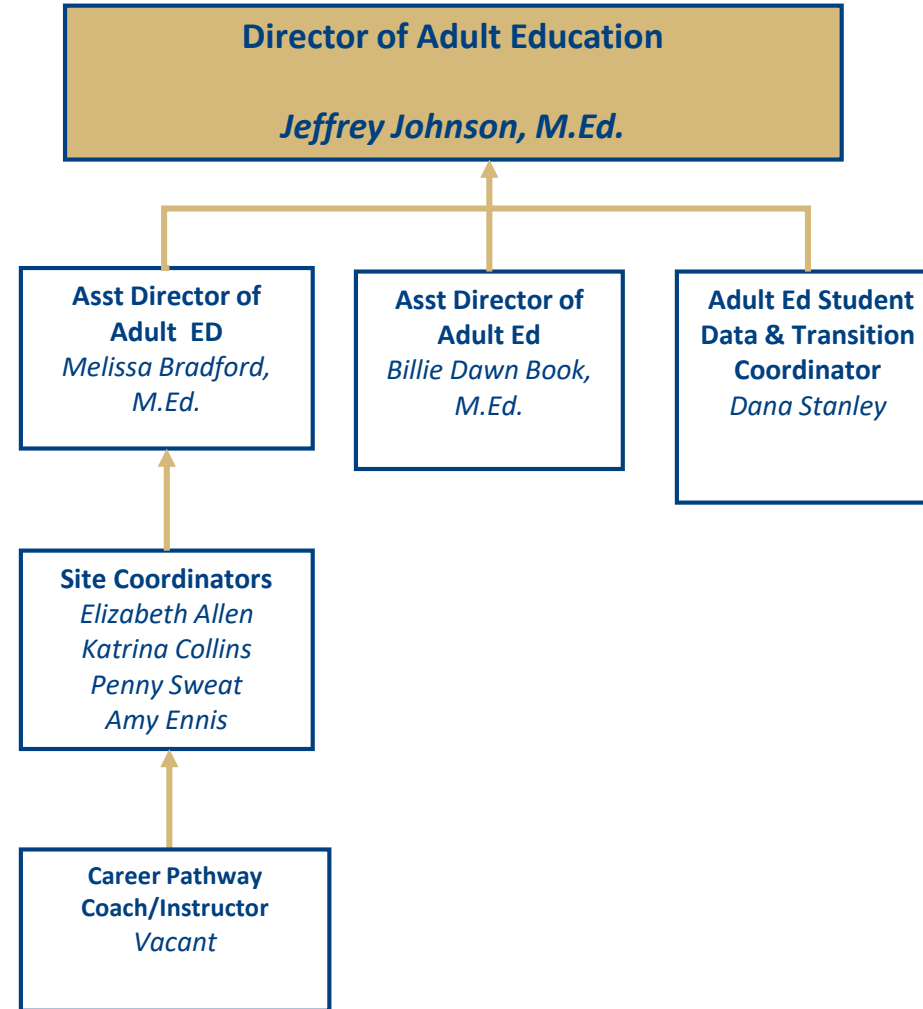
Director of Adult Education

Jeffrey Johnson, M.Ed.

Asst Director of Adult ED
Melissa Bradford, M.Ed.

Asst Director of Adult Ed
Billie Dawn Book, M.Ed.

Adult Ed Student Data & Transition Coordinator
Dana Stanley

Site Coordinators
Elizabeth Allen
Katrina Collins
Penny Sweat
Amy Ennis

Career Pathway Coach/Instructor
Vacant